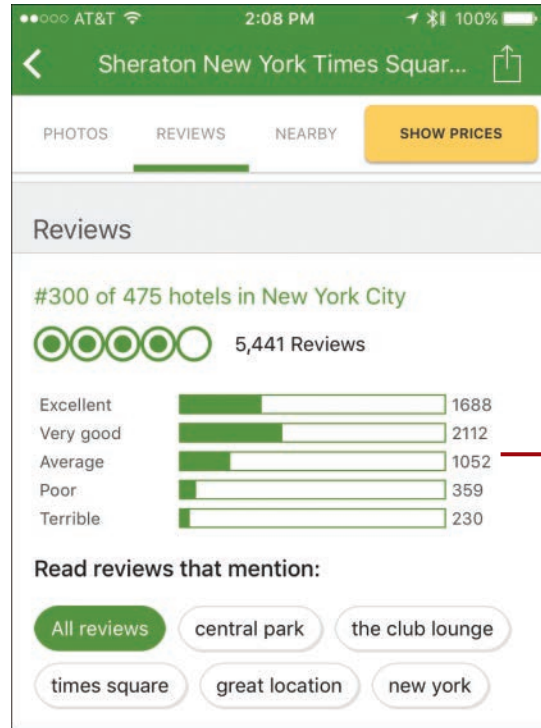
●●○○○ AT&T 2:08 PM 100%

Sheraton New York Times Squar...

PHOTOS REVIEWS NEARBY SHOW PRICES

Reviews

#300 of 475 hotels in New York City

5,441 Reviews

| | |
|---|---|
| Excellent | 1688 |
| Very good | 2112 |
| Average | 1052 |
| Poor | 359 |
| Terrible | 230 |

Read reviews that mention:

All reviews central park the club lounge

times square great location new york